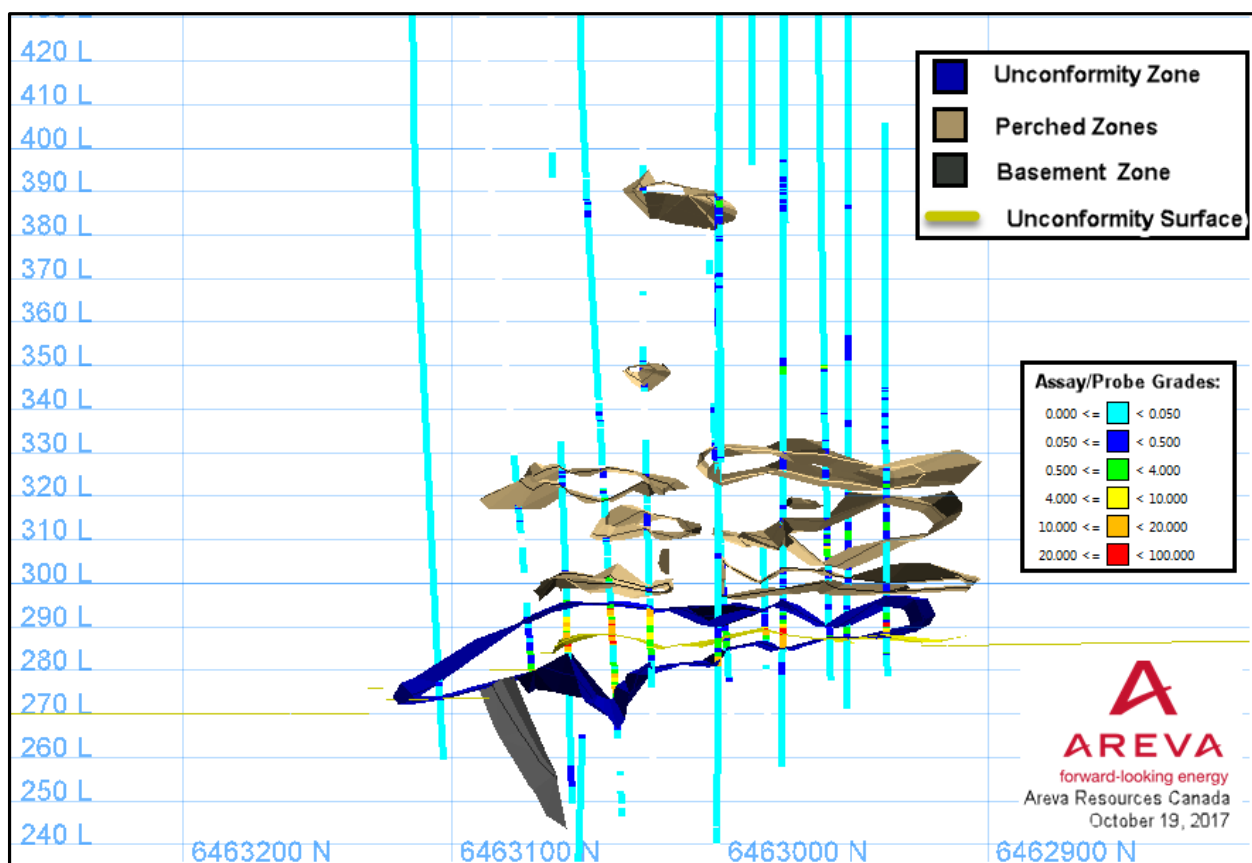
420 L
410 L
400 L
390 L
380 L
370 L
360 L
350 L
340 L
330 L
320 L
310 L
300 L
290 L
280 L
270 L
260 L
250 L
240 L

Unconformity Zone
Perched Zones
Basement Zone
Unconformity Surface

Assay/Probe Grades:
0.000 <= < 0.050
0.050 <= < 0.500
0.500 <= < 4.000
4.000 <= < 10.000
10.000 <= < 20.000
20.000 <= < 100.000

AREVA
forward-looking energy
Areva Resources Canada
October 19, 2017

6463200 N
6463100 N
6463000 N
6462900 N